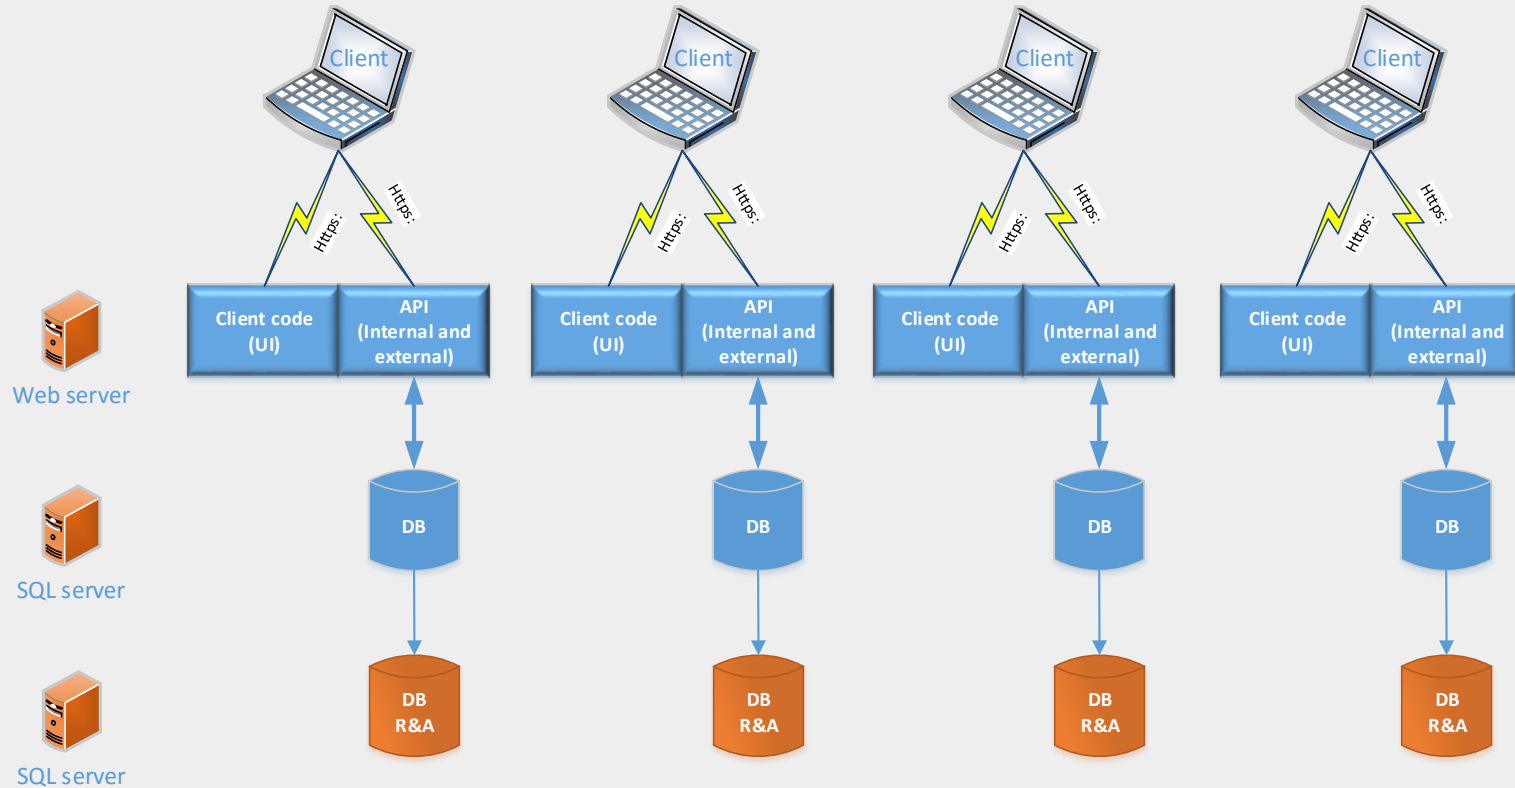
Client

Client

Client

Client

Https:

Https:

Https:

Https:

Https:

Https:

Https:

Https:

Web server

Client code (UI)

API (Internal and external)

Client code (UI)

API (Internal and external)

Client code (UI)

API (Internal and external)

Client code (UI)

API (Internal and external)

SQL server

DB

DB

DB

DB

SQL server

DB R&A

DB R&A

DB R&A

DB R&A